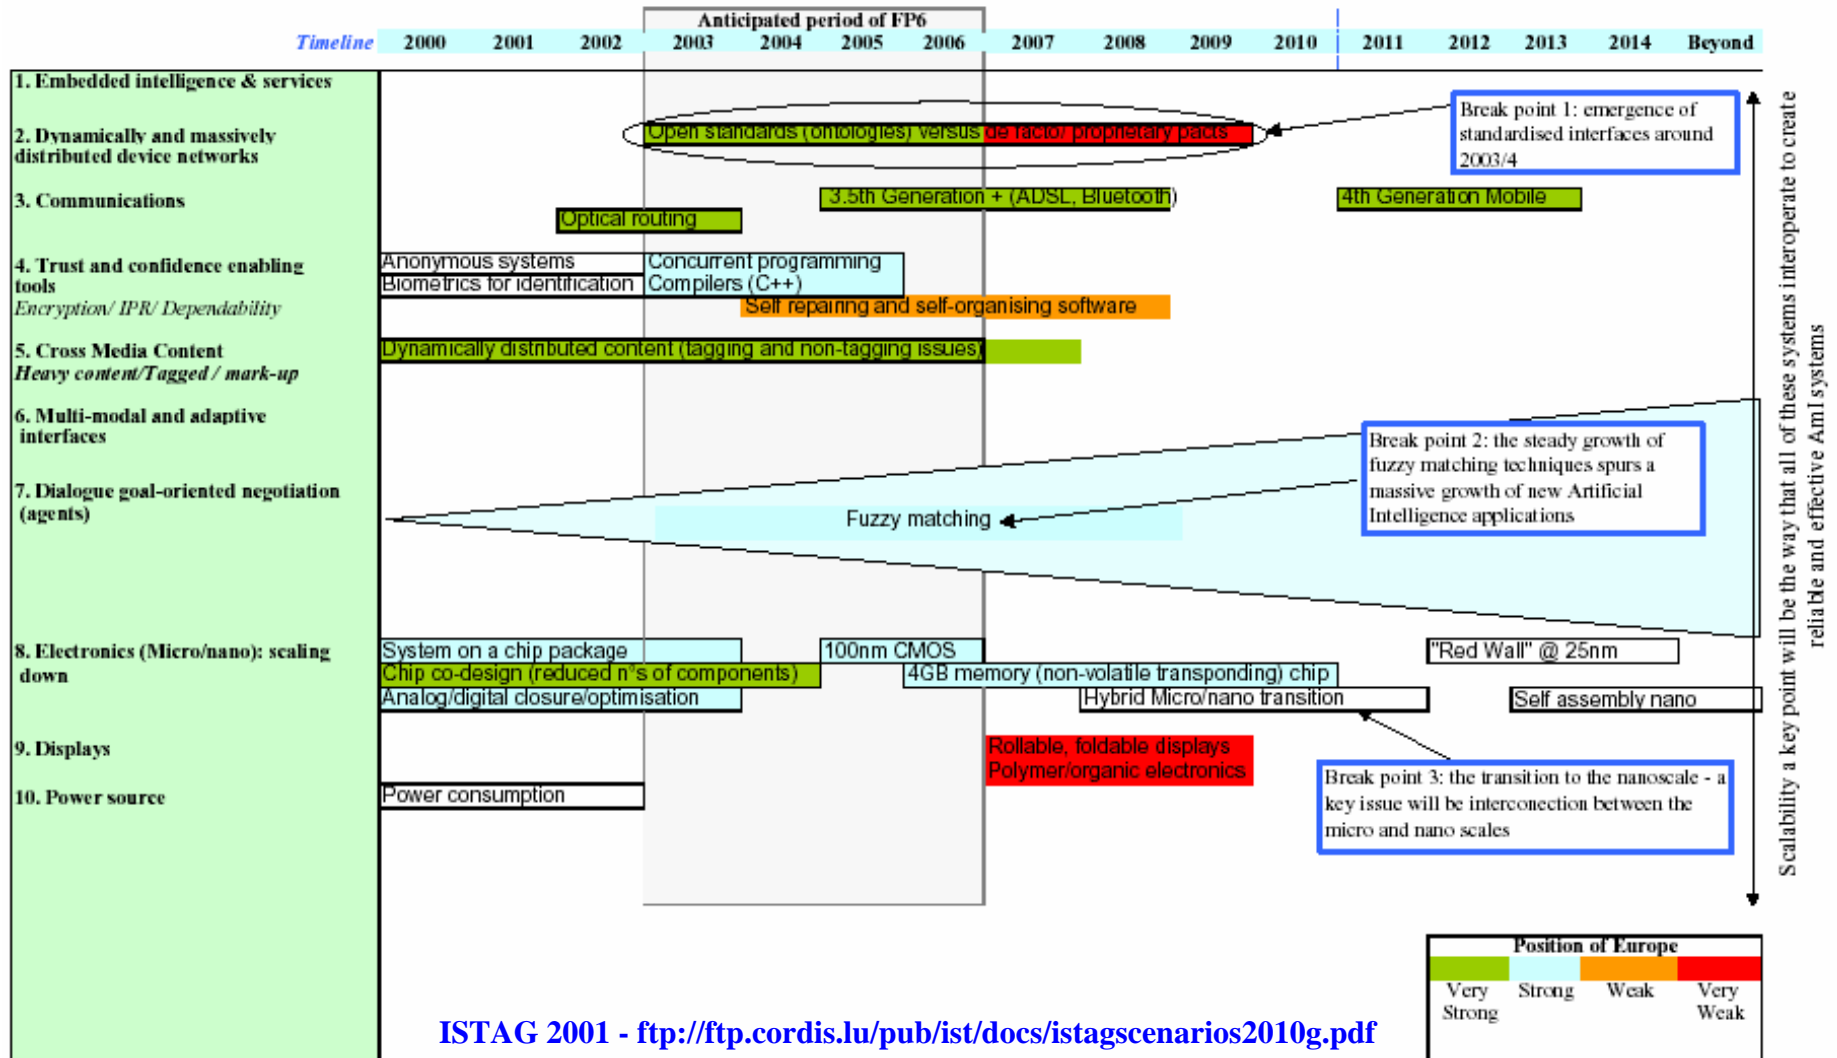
Anticipated period of FP6

| Timeline | 2000 | 2001 | 2002 | 2003 | 2004 | 2005 | 2006 | 2007 | 2008 | 2009 | 2010 | 2011 | 2012 | 2013 | 2014 | Beyond |
|---|---|---|---|---|---|---|---|---|---|---|---|---|---|---|---|---|

1. Embedded intelligence & services

2. Dynamically and massively distributed device networks

3. Communications

4. Trust and confidence enabling tools
Encryption/ IPR/ Dependability

5. Cross Media Content
Heavy content/Tagged / mark-up

6. Multi-modal and adaptive interfaces

7. Dialogue goal-oriented negotiation (agents)

8. Electronics (Micro/nano): scaling down

9. Displays

10. Power source

Open standards (ontologies) versus de facto/ proprietary pacts

Break point 1: emergence of standardised interfaces around 2003/4

3.5th Generation + (ADSL, Bluetooth)

4th Generation Mobile

Optical routing

Anonymous systems

Concurrent programming

Biometrics for identification

Compilers (C++)

Self repairing and self-organising software

Dynamically distributed content (tagging and non-tagging issues)

Break point 2: the steady growth of fuzzy matching techniques spurs a massive growth of new Artificial Intelligence applications

Fuzzy matching

System on a chip package

100nm CMOS

"Red Wall" @ 25nm

Chip co-design (reduced n°s of components)

4GB memory (non-volatile transponding) chip

Analog/digital closure/optimisation

Hybrid Micro/nano transition

Self assembly nano

Rollable, foldable displays
Polymer/organic electronics

Break point 3: the transition to the nanoscale - a key issue will be interconection between the micro and nano scales

Power consumption

Scalability a key point will be the way that all of these systems interoperate to create reliable and effective AmI systems

Position of Europe
Very Strong | Strong | Weak | Very Weak

ISTAG 2001 - ftp://ftp.cordis.lu/pub/ist/docs/istagscenarios2010g.pdf